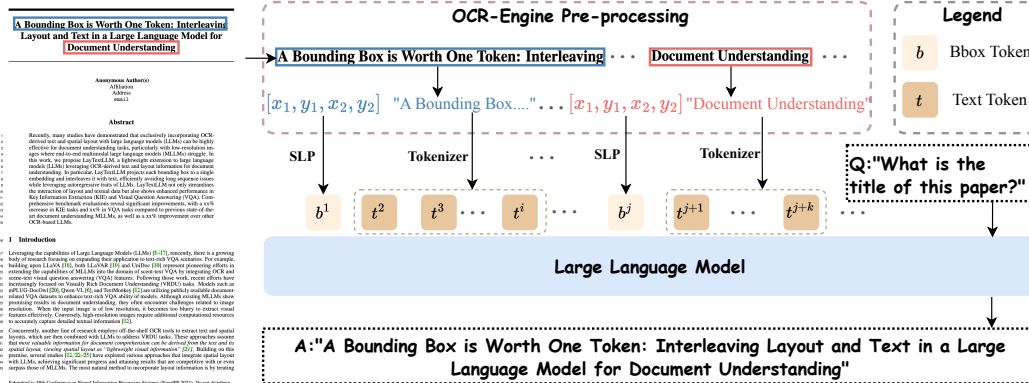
A Bounding Box is Worth One Token: Interleaving Layout and Text in a Large Language Model for Document Understanding

Anonymous Author(s)
Affiliation
Address
email

Abstract

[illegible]

1 Introduction

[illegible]

OCR-Engine Pre-processing

A Bounding Box is Worth One Token: Interleaving · · · Document Understanding · · ·

$[x_1, y_1, x_2, y_2]$ "A Bounding Box...." · · · $[x_1, y_1, x_2, y_2]$ "Document Understanding" · · ·

SLP Tokenizer · · · SLP Tokenizer

$b^1$ $t^2$ $t^3$ · · · $t^i$ · · · $b^j$ $t^{j+1}$ · · · $t^{j+k}$ · · ·

Legend

$b$ Bbox Token

$t$ Text Token

Q:"What is the title of this paper?"

Large Language Model

A:"A Bounding Box is Worth One Token: Interleaving Layout and Text in a Large Language Model for Document Understanding"